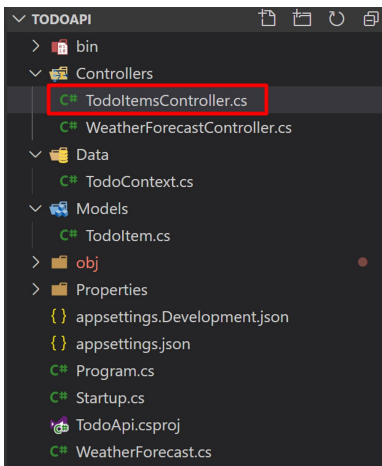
TODOAPI
bin
Controllers
C# TodoItemsController.cs
C# WeatherForecastController.cs
Data
C# TodoContext.cs
Models
C# TodoItem.cs
obj
Properties
{} appsettings.Development.json
{} appsettings.json
C# Program.cs
C# Startup.cs
TodoApi.csproj
C# WeatherForecast.cs